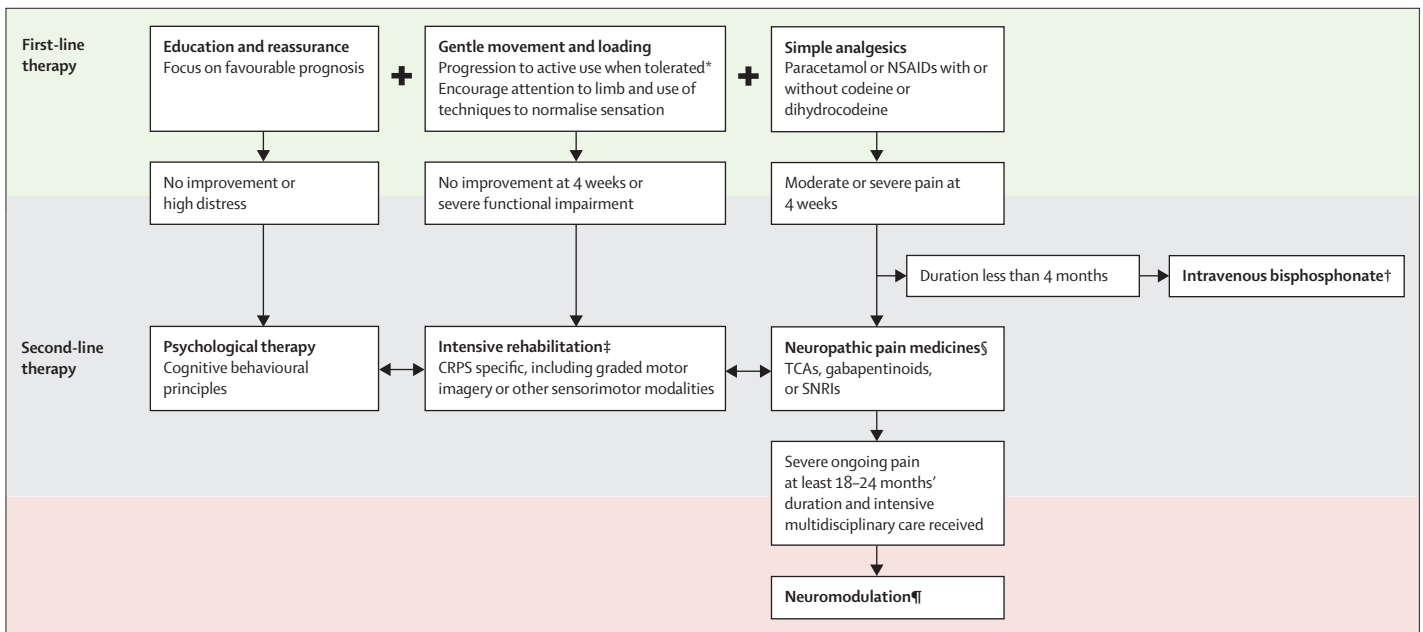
First-line therapy

Education and reassurance
Focus on favourable prognosis

Gentle movement and loading
Progression to active use when tolerated*
Encourage attention to limb and use of techniques to normalise sensation

Simple analgesics
Paracetamol or NSAIDs with or without codeine or dihydrocodeine

No improvement or high distress

No improvement at 4 weeks or severe functional impairment

Moderate or severe pain at 4 weeks

Duration less than 4 months

Intravenous bisphosphonate†

Second-line therapy

Psychological therapy
Cognitive behavioural principles

Intensive rehabilitation‡
CRPS specific, including graded motor imagery or other sensorimotor modalities

Neuropathic pain medicines§
TCAs, gabapentinoids, or SNRIs

Severe ongoing pain at least 18–24 months' duration and intensive multidisciplinary care received

Neuromodulation¶